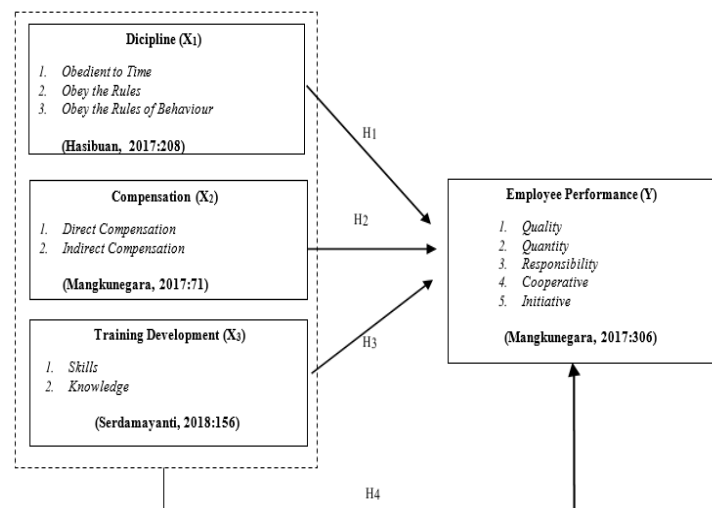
Dicipline ($X_1$)

1. Obedient to Time
2. Obey the Rules
3. Obey the Rules of Behaviour

(Hasibuan, 2017:208)

Compensation ($X_2$)

1. Direct Compensation
2. Indirect Compensation

(Mangkunegara, 2017:71)

Training Development ($X_3$)

1. Skills
2. Knowledge

(Serdamayanti, 2018:156)

H1

H2

H3

Employee Performance (Y)

1. Quality
2. Quantity
3. Responsibility
4. Cooperative
5. Initiative

(Mangkunegara, 2017:306)

H4